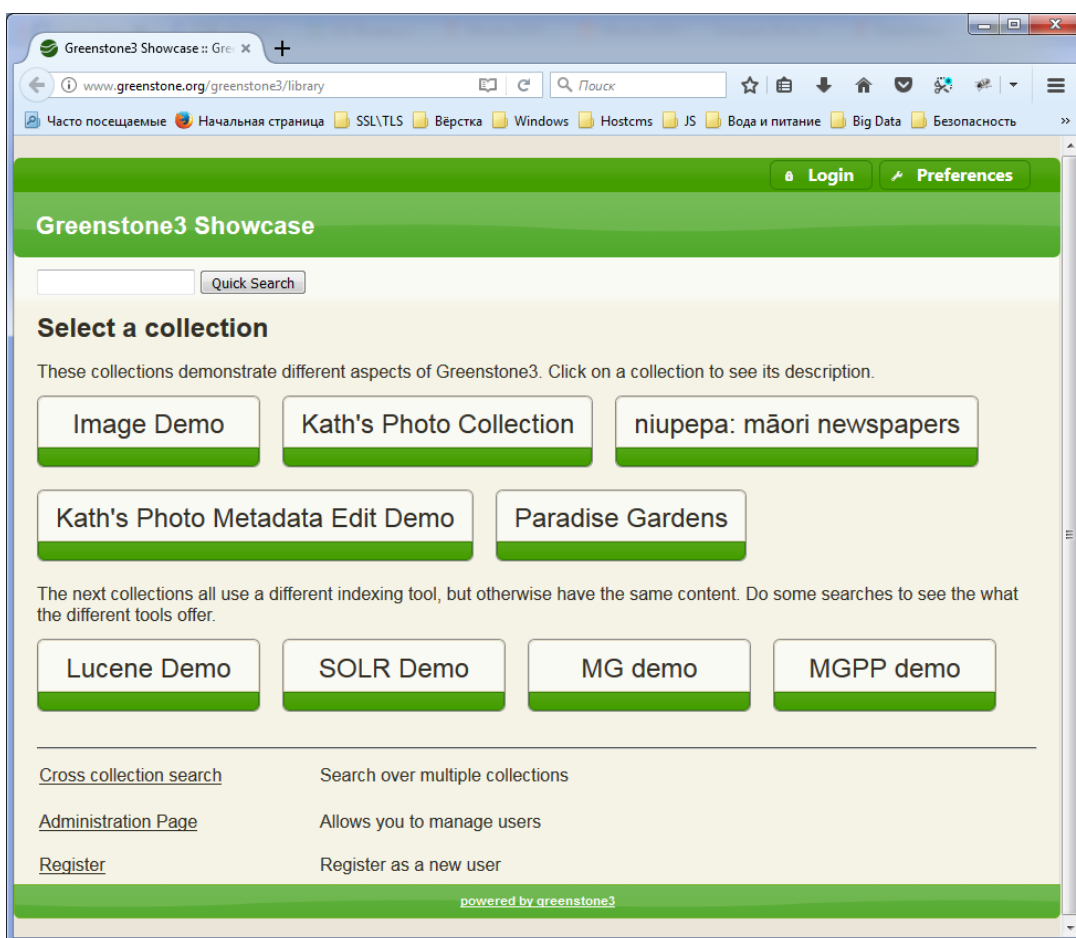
Greenstone3 Showcase :: Gre ×

www.greenstone.org/greenstone3/library

Поиск

Часто посещаемые Начальная страница SSL\TLS Вёрстка Windows Hostcms JS Вода и питание Big Data Безопасность

Login Preferences

Greenstone3 Showcase

Quick Search

Select a collection

These collections demonstrate different aspects of Greenstone3. Click on a collection to see its description.

Image Demo

Kath's Photo Collection

niupepa: māori newspapers

Kath's Photo Metadata Edit Demo

Paradise Gardens

The next collections all use a different indexing tool, but otherwise have the same content. Do some searches to see the what the different tools offer.

Lucene Demo

SOLR Demo

MG demo

MGPP demo

Cross collection search Search over multiple collections

Administration Page Allows you to manage users

Register Register as a new user

powered by greenstone3